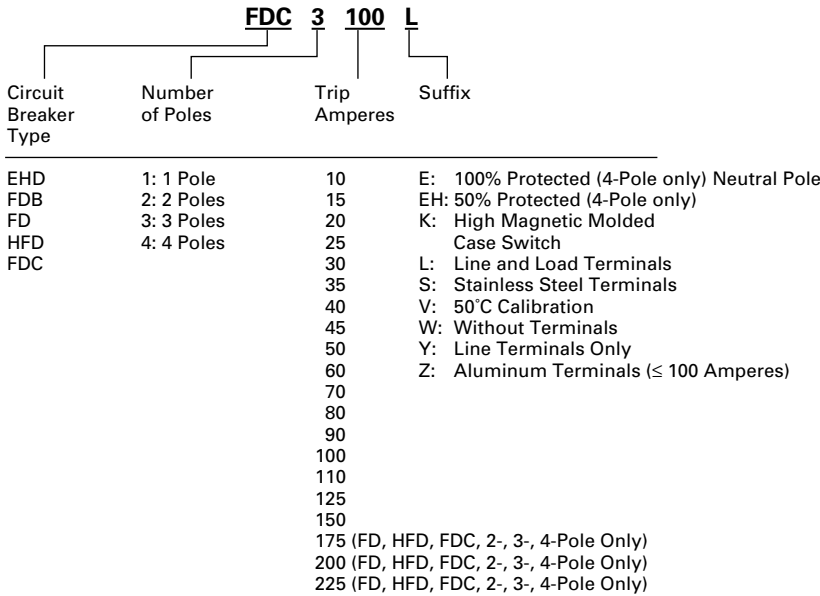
FDC 3 100 L

Circuit Breaker Type

Number of Poles

Trip Amperes

Suffix

| Circuit Breaker Type | Number of Poles | Trip Amperes | Suffix |
|---|---|---|---|
| EHD | 1: 1 Pole | 10 | E: 100% Protected (4-Pole only) Neutral Pole |
| FDB | 2: 2 Poles | 15 | EH: 50% Protected (4-Pole only) |
| FD | 3: 3 Poles | 20 | K: High Magnetic Molded Case Switch |
| HFD | 4: 4 Poles | 25 | |
| FDC | | 30 | L: Line and Load Terminals |
| | | 35 | S: Stainless Steel Terminals |
| | | 40 | V: 50°C Calibration |
| | | 45 | W: Without Terminals |
| | | 50 | Y: Line Terminals Only |
| | | 60 | Z: Aluminum Terminals (≤ 100 Amperes) |
| | | 70 | |
| | | 80 | |
| | | 90 | |
| | | 100 | |
| | | 110 | |
| | | 125 | |
| | | 150 | |
| | | 175 (FD, HFD, FDC, 2-, 3-, 4-Pole Only) | |
| | | 200 (FD, HFD, FDC, 2-, 3-, 4-Pole Only) | |
| | | 225 (FD, HFD, FDC, 2-, 3-, 4-Pole Only) | |